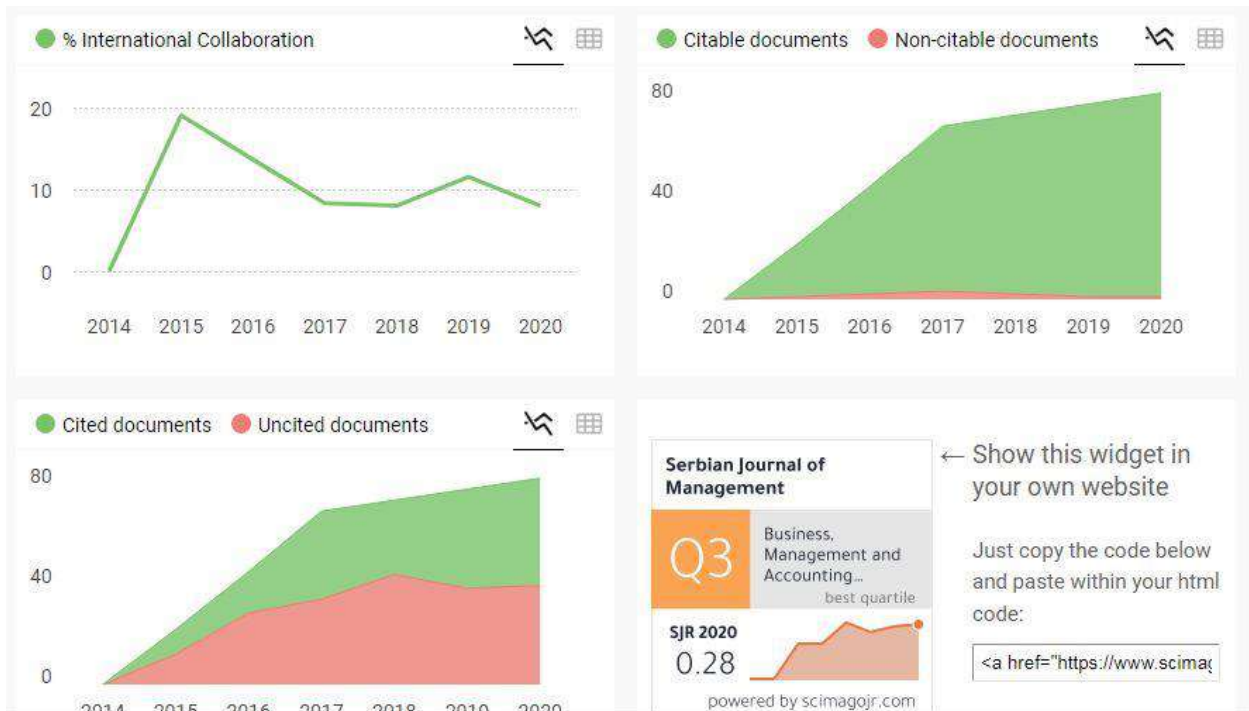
% International Collaboration

20
10
0
2014 2015 2016 2017 2018 2019 2020

Citable documents Non-citable documents

80
40
0
2014 2015 2016 2017 2018 2019 2020

Cited documents Uncited documents

80
40
0
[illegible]

Serbian Journal of Management

Q3

Business, Management and Accounting...

best quartile

SJR 2020

0.28

powered by scimagojr.com

← Show this widget in your own website

Just copy the code below and paste within your html code:

<a href="https://www.scimag